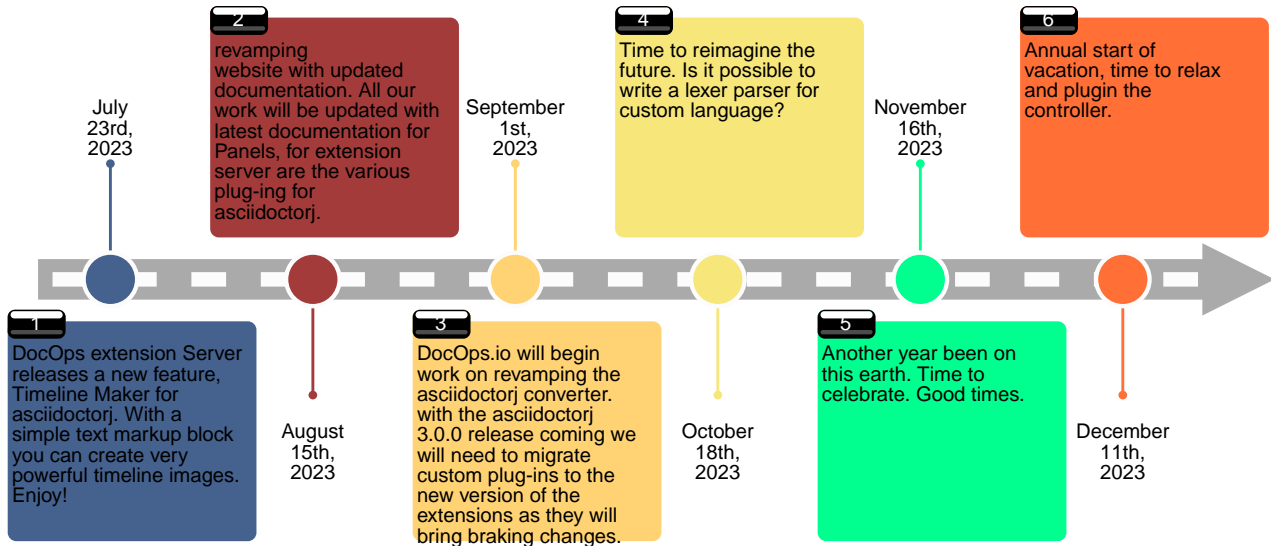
July 23rd, 2023

2

revamping website with updated documentation. All our work will be updated with latest documentation for Panels, for extension server are the various plug-ing for asciidoctorj.

September 1st, 2023

4

Time to reimagine the future. Is it possible to write a lexer parser for custom language?

November 16th, 2023

6

Annual start of vacation, time to relax and plugin the controller.

1

DocOps extension Server releases a new feature, Timeline Maker for asciidoctorj. With a simple text markup block you can create very powerful timeline images. Enjoy!

August 15th, 2023

3

DocOps.io will begin work on revamping the asciidoctorj converter. with the asciidoctorj 3.0.0 release coming we will need to migrate custom plug-ins to the new version of the extensions as they will bring braking changes.

October 18th, 2023

5

Another year been on this earth. Time to celebrate. Good times.

December 11th, 2023